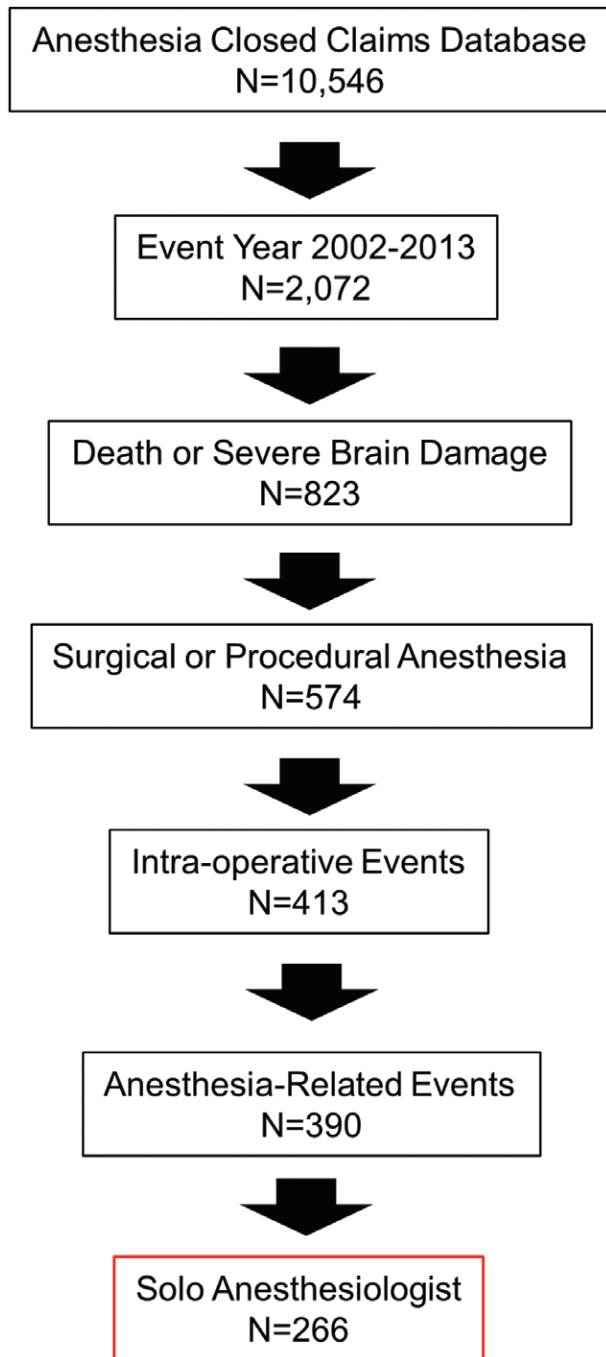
Anesthesia Closed Claims Database
N=10,546

Event Year 2002-2013
N=2,072

Death or Severe Brain Damage
N=823

Surgical or Procedural Anesthesia
N=574

Intra-operative Events
N=413

Anesthesia-Related Events
N=390

Solo Anesthesiologist
N=266